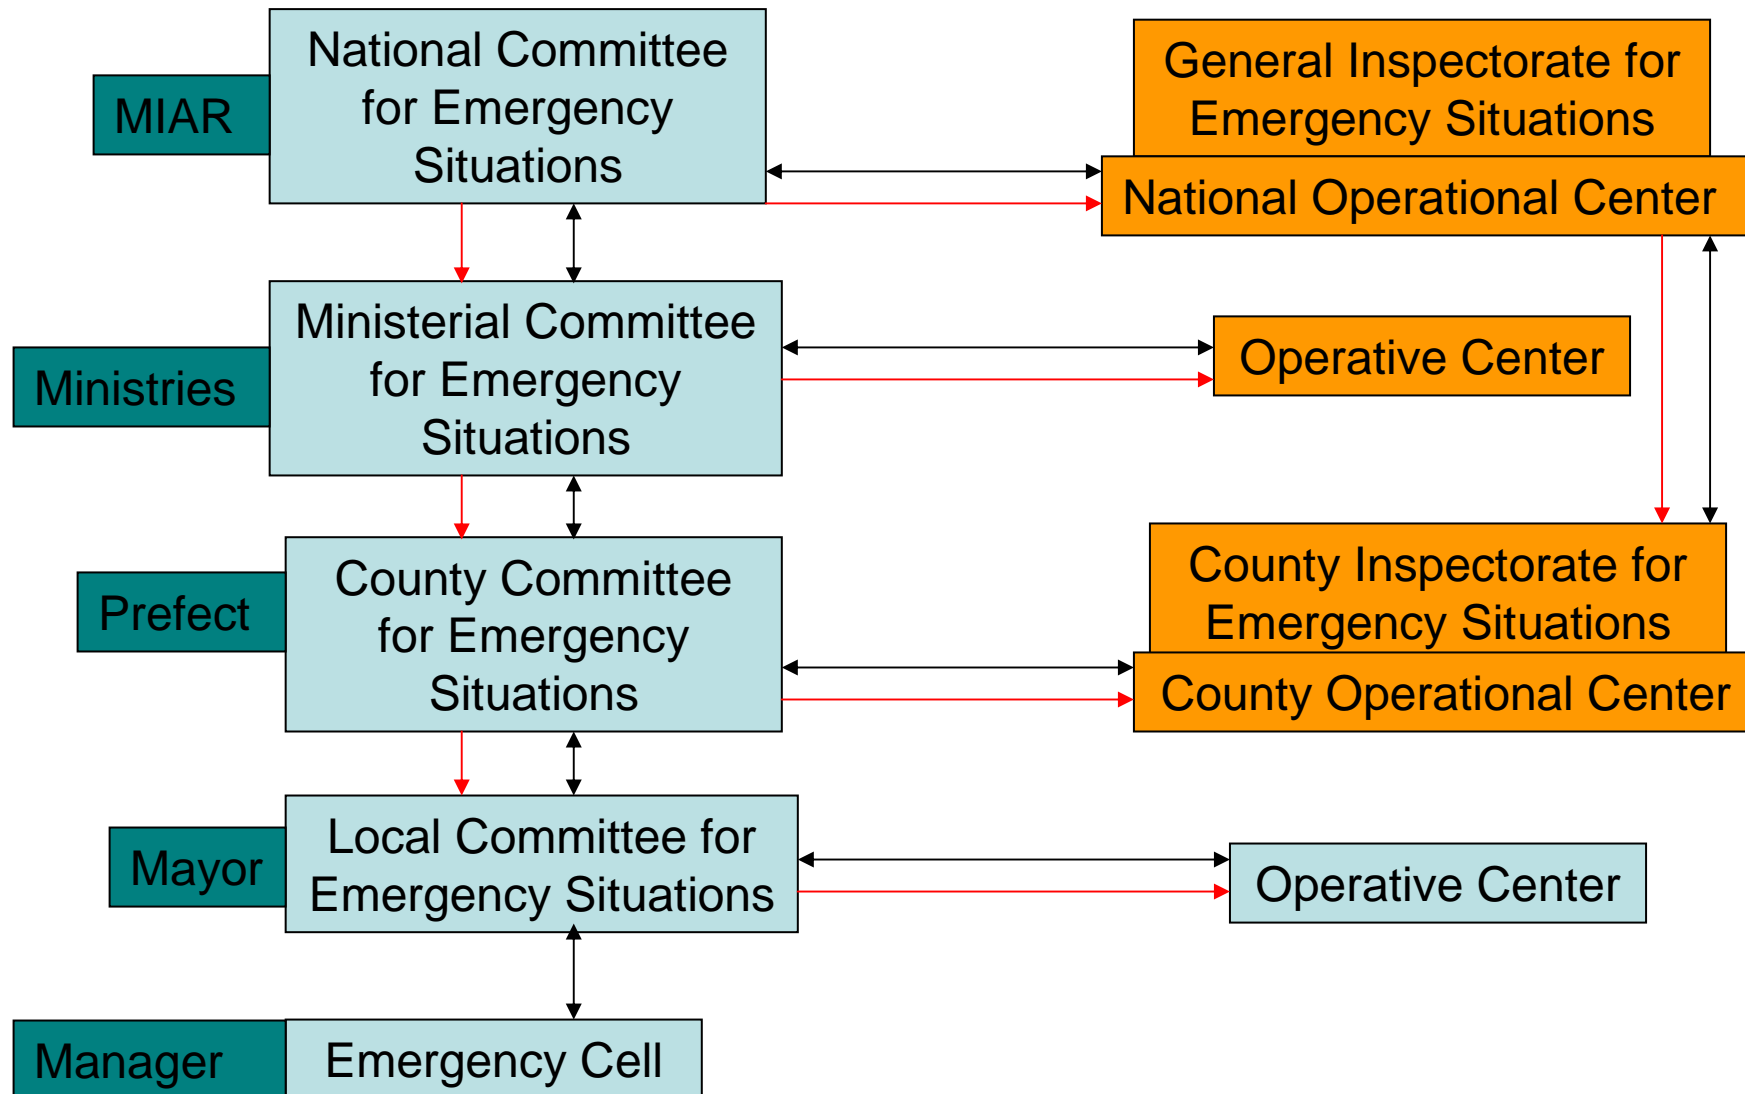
MIAR

National Committee for Emergency Situations

General Inspectorate for Emergency Situations

National Operational Center

Ministries

Ministerial Committee for Emergency Situations

Operative Center

Prefect

County Committee for Emergency Situations

County Inspectorate for Emergency Situations

County Operational Center

Mayor

Local Committee for Emergency Situations

Operative Center

Manager

Emergency Cell